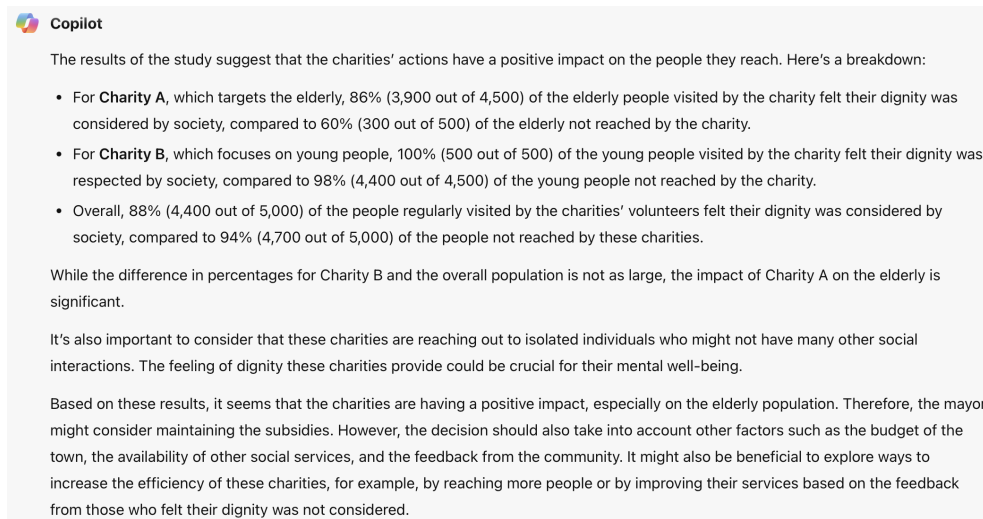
Copilot

The results of the study suggest that the charities' actions have a positive impact on the people they reach. Here's a breakdown:

- For **Charity A**, which targets the elderly, 86% (3,900 out of 4,500) of the elderly people visited by the charity felt their dignity was considered by society, compared to 60% (300 out of 500) of the elderly not reached by the charity.
- For **Charity B**, which focuses on young people, 100% (500 out of 500) of the young people visited by the charity felt their dignity was respected by society, compared to 98% (4,400 out of 4,500) of the young people not reached by the charity.
- Overall, 88% (4,400 out of 5,000) of the people regularly visited by the charities' volunteers felt their dignity was considered by society, compared to 94% (4,700 out of 5,000) of the people not reached by these charities.

While the difference in percentages for Charity B and the overall population is not as large, the impact of Charity A on the elderly is significant.

It's also important to consider that these charities are reaching out to isolated individuals who might not have many other social interactions. The feeling of dignity these charities provide could be crucial for their mental well-being.

Based on these results, it seems that the charities are having a positive impact, especially on the elderly population. Therefore, the mayor might consider maintaining the subsidies. However, the decision should also take into account other factors such as the budget of the town, the availability of other social services, and the feedback from the community. It might also be beneficial to explore ways to increase the efficiency of these charities, for example, by reaching more people or by improving their services based on the feedback from those who felt their dignity was not considered.